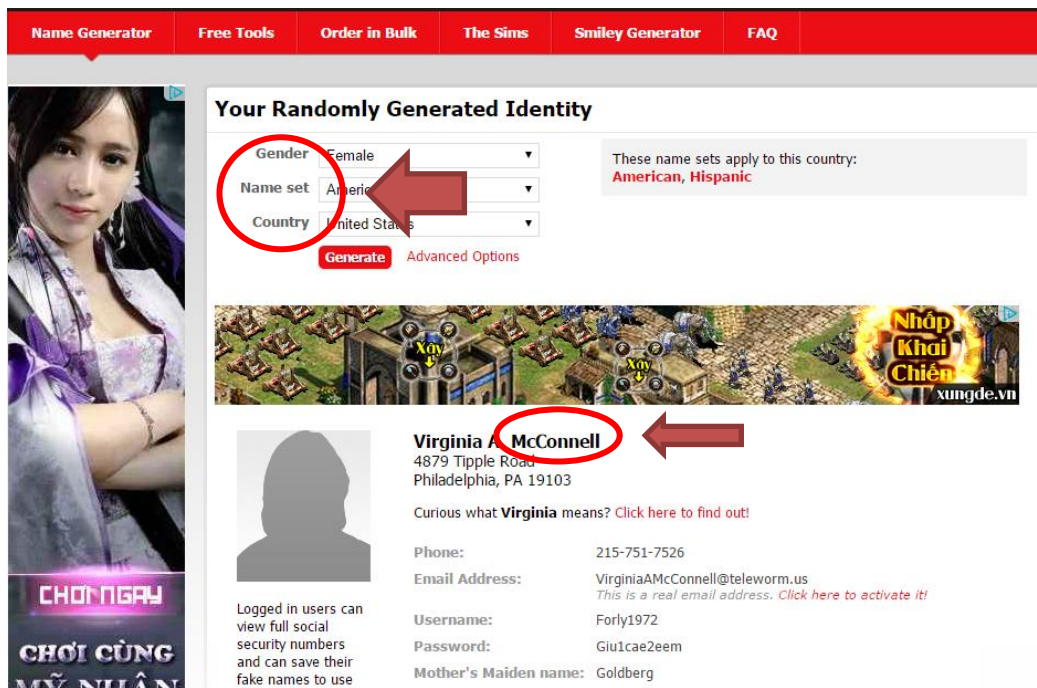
Name Generator | Free Tools | Order in Bulk | The Sims | Smiley Generator | FAQ

CHƠI NGAY

CHƠI CÙNG

MỸ NHÂN

Your Randomly Generated Identity

Gender Female

Name set Americ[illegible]

Country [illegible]nited Stat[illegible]s

Generate Advanced Options

These name sets apply to this country:
American, Hispanic

Xây

Xây

Nhập Khai Chiến

xungde.vn

Virginia A. McConnell
4879 Tipple Road
Philadelphia, PA 19103

Curious what Virginia means? Click here to find out!

Phone: 215-751-7526

Email Address: VirginiaAMcConnell@teleworm.us
This is a real email address. Click here to activate it!

Username: Forly1972

Password: Giu1cae2eem

Mother's Maiden name: Goldberg

Logged in users can view full social security numbers and can save their fake names to use